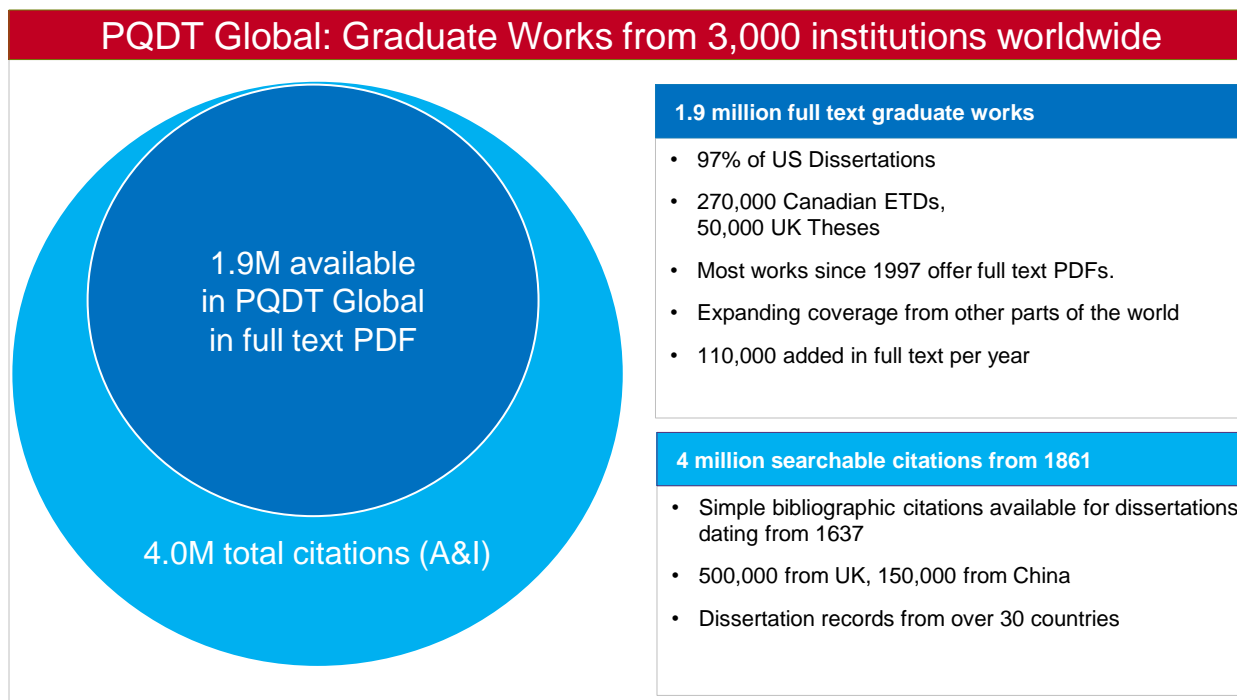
PQDT Global: Graduate Works from 3,000 institutions worldwide

1.9M available in PQDT Global in full text PDF

4.0M total citations (A&I)

1.9 million full text graduate works

- 97% of US Dissertations
- 270,000 Canadian ETDs, 50,000 UK Theses
- Most works since 1997 offer full text PDFs.
- Expanding coverage from other parts of the world
- 110,000 added in full text per year

4 million searchable citations from 1861

- Simple bibliographic citations available for dissertations dating from 1637
- 500,000 from UK, 150,000 from China
- Dissertation records from over 30 countries